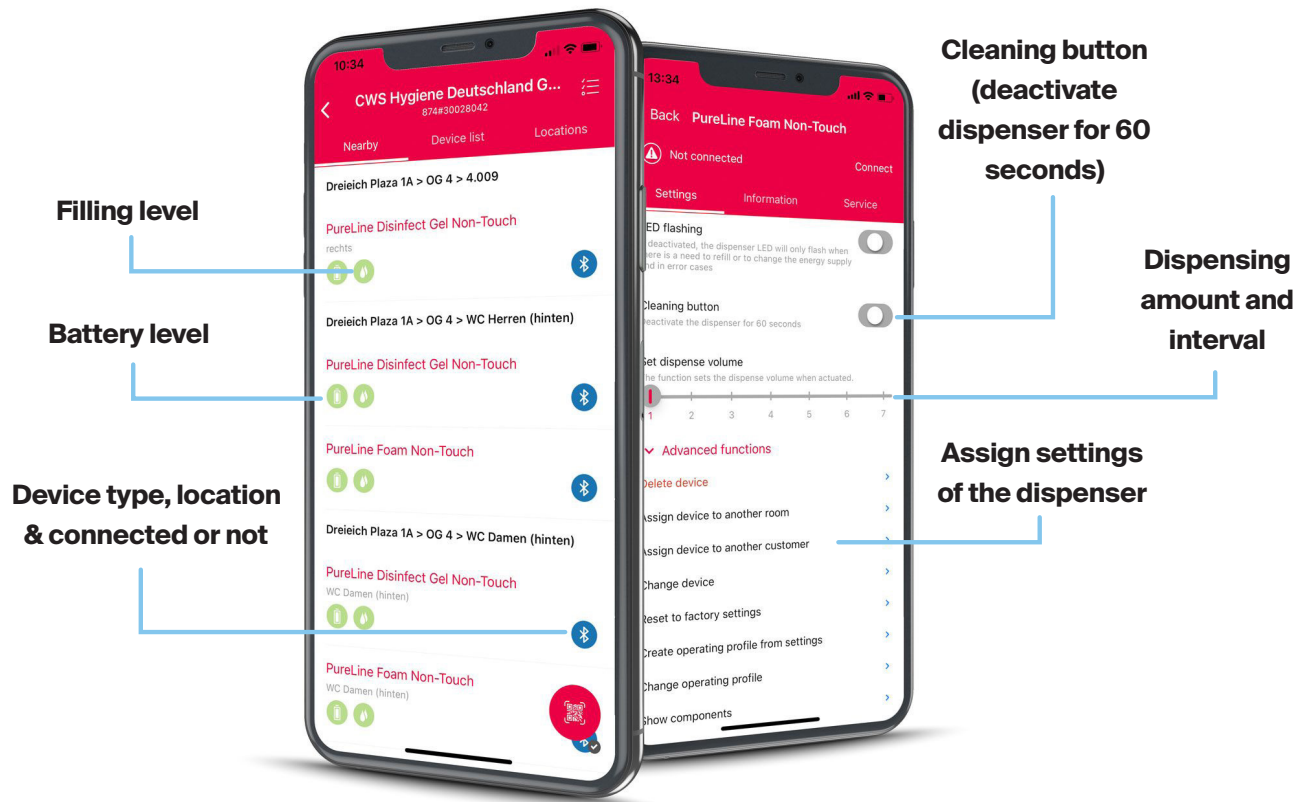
10:34

CWS Hygiene Deutschland G...
874#30028042

Nearby
Device list
Locations

Dreieich Plaza 1A > OG 4 > 4.009

PureLine Disinfect Gel Non-Touch
rechts

Dreieich Plaza 1A > OG 4 > WC Herren (hinten)

PureLine Disinfect Gel Non-Touch

PureLine Foam Non-Touch

Dreieich Plaza 1A > OG 4 > WC Damen (hinten)

PureLine Disinfect Gel Non-Touch
WC Damen (hinten)

PureLine Foam Non-Touch
WC Damen (hinten)

Filling level

Battery level

Device type, location & connected or not

13:34

Back
PureLine Foam Non-Touch

Not connected
Connect

Settings
Information
Service

LED flashing
deactivated, the dispenser LED will only flash when there is a need to refill or to change the energy supply and in error cases

Cleaning button
deactivate the dispenser for 60 seconds

Set dispense volume
The function sets the dispense volume when actuated.

1 2 3 4 5 6 7

Advanced functions

Delete device
Assign device to another room
Assign device to another customer
Change device
Reset to factory settings
Create operating profile from settings
Change operating profile
Show components

Cleaning button (deactivate dispenser for 60 seconds)

Dispensing amount and interval

Assign settings of the dispenser